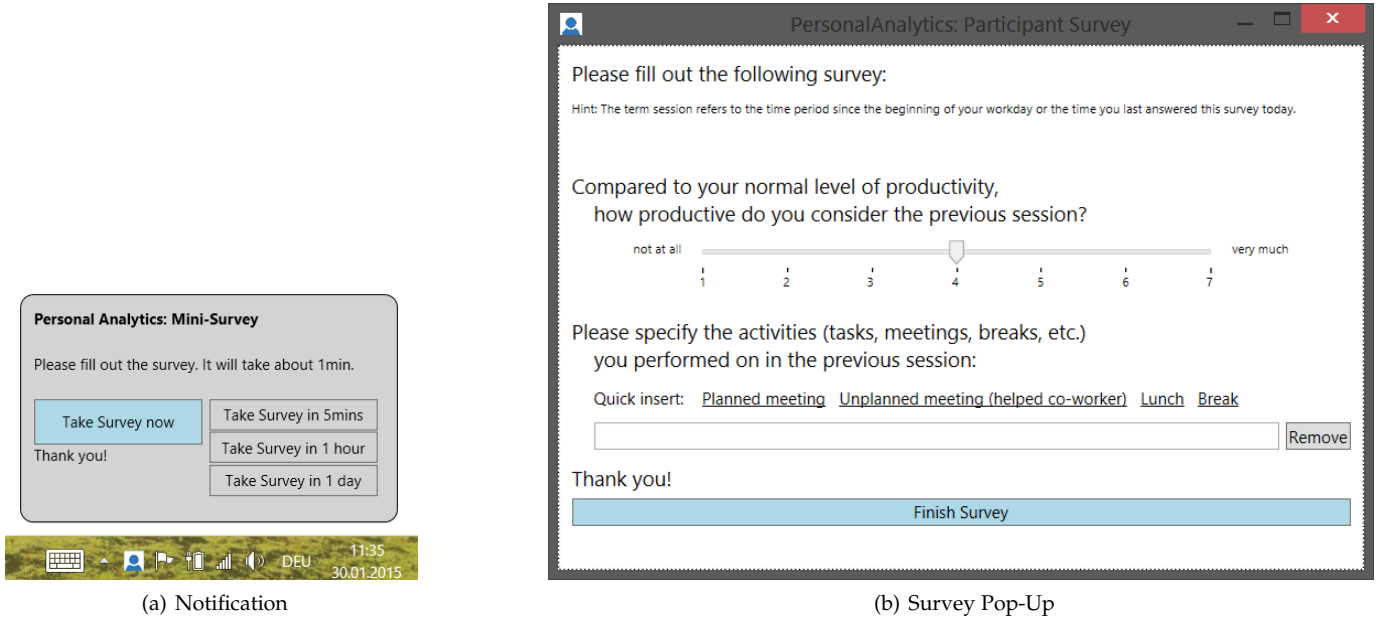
Personal Analytics: Mini-Survey

Please fill out the survey. It will take about 1min.

Take Survey now

Take Survey in 5mins

Take Survey in 1 hour

Take Survey in 1 day

Thank you!

DEU 11:35 30.01.2015

(a) Notification

PersonalAnalytics: Participant Survey

Please fill out the following survey:

Hint: The term session refers to the time period since the beginning of your workday or the time you last answered this survey today.

Compared to your normal level of productivity, how productive do you consider the previous session?

not at all

very much

1 2 3 4 5 6 7

Please specify the activities (tasks, meetings, breaks, etc.) you performed on in the previous session:

Quick insert: Planned meeting Unplanned meeting (helped co-worker) Lunch Break

Remove

Thank you!

Finish Survey

(b) Survey Pop-Up